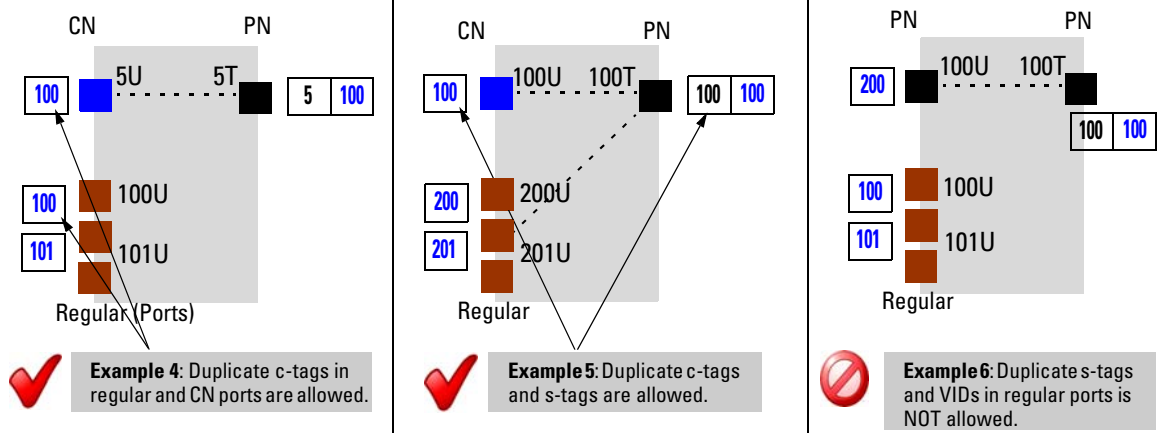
CN PN

100 5U 5T 5 100

100 100U

101 101U

Regular (Ports)

**Example 4**: Duplicate c-tags in regular and CN ports are allowed.

CN PN

100 100U 100T 100 100

200 200U

201 201U

Regular

**Example 5**: Duplicate c-tags and s-tags are allowed.

PN PN

200 100U 100T

100 100

100 100U

101 101U

Regular

**Example 6**: Duplicate s-tags and VIDs in regular ports is NOT allowed.